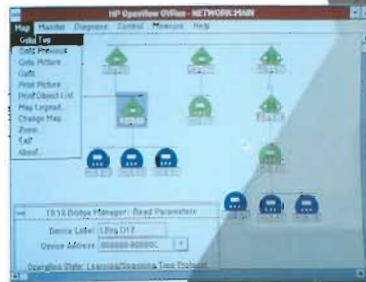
HP OpenView OVBus - NETWORK:MAIN

Map Monitor Diagnose Control Measure Help

Goto Top
Goto Previous
Goto Picture
Goto
Print Picture
Print Object List
Map Legend
Change Map
Zoom
Exit
About

1910 Bridge Manager: Read Parameters

Device Label: LBrg 012

Device Address: 080009-8000C

Operation State: Learning/Spanning Tree Protocol